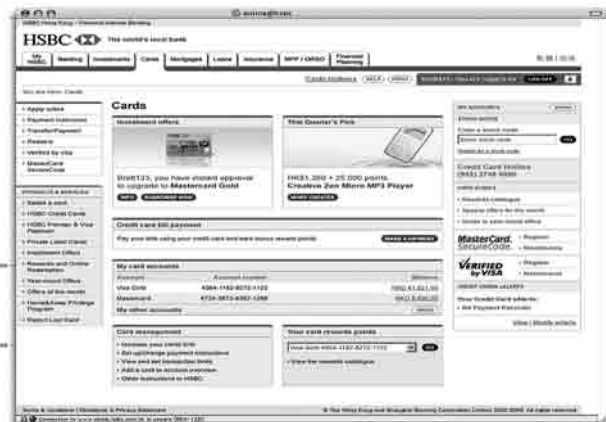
HSBC The world's local bank

Cards

Investment offers

The Owner's Pick

Brett123, you have instant approval to upgrade to Mastercard Gold

HK$1,260 + 25,000 points Creative Zen Micro MP3 Player

Credit card bill payment

Pay your bills using your credit card and earn bonus reward points

My card accounts

| | | |
|---|---|---|
| Visa Gold | 4364-1182-8272-1122 | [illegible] |
| Mastercard | 4724-3873-8302-1268 | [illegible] |

My other accounts

Card management

Your card rewards points

Credit Card Hotline

MasterCard. SecureCode.

VERIFIED by VISA

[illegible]